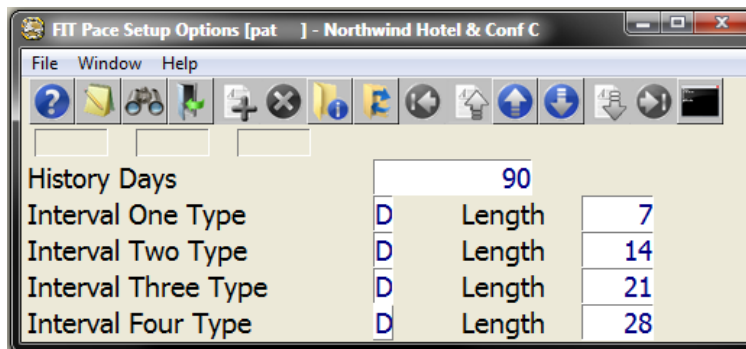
FIT Pace Setup Options [pat ] - Northwind Hotel & Conf C

File Window Help

| | | |
|---|---|---|
| History Days | 90 | |
| Interval One Type | D | Length 7 |
| Interval Two Type | D | Length 14 |
| Interval Three Type | D | Length 21 |
| Interval Four Type | D | Length 28 |